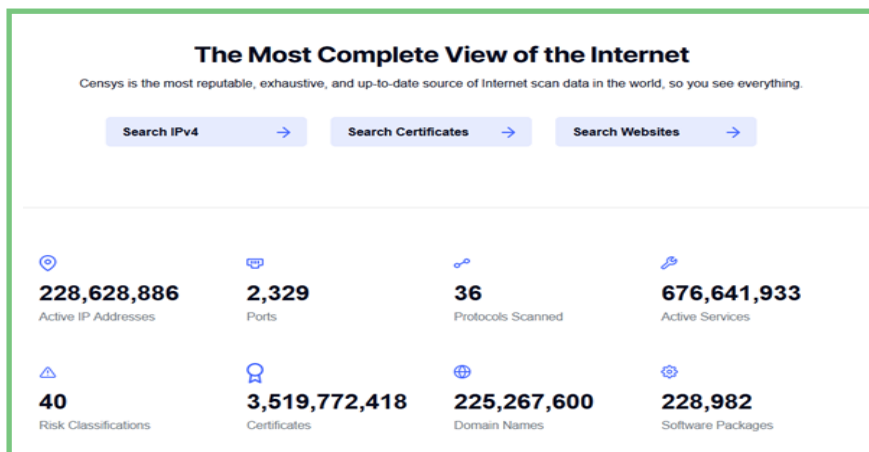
The Most Complete View of the Internet

Censys is the most reputable, exhaustive, and up-to-date source of Internet scan data in the world, so you see everything.

Search IPv4 →

Search Certificates →

Search Websites →

228,628,886
Active IP Addresses

2,329
Ports

36
Protocols Scanned

676,641,933
Active Services

40
Risk Classifications

3,519,772,418
Certificates

225,267,600
Domain Names

228,982
Software Packages